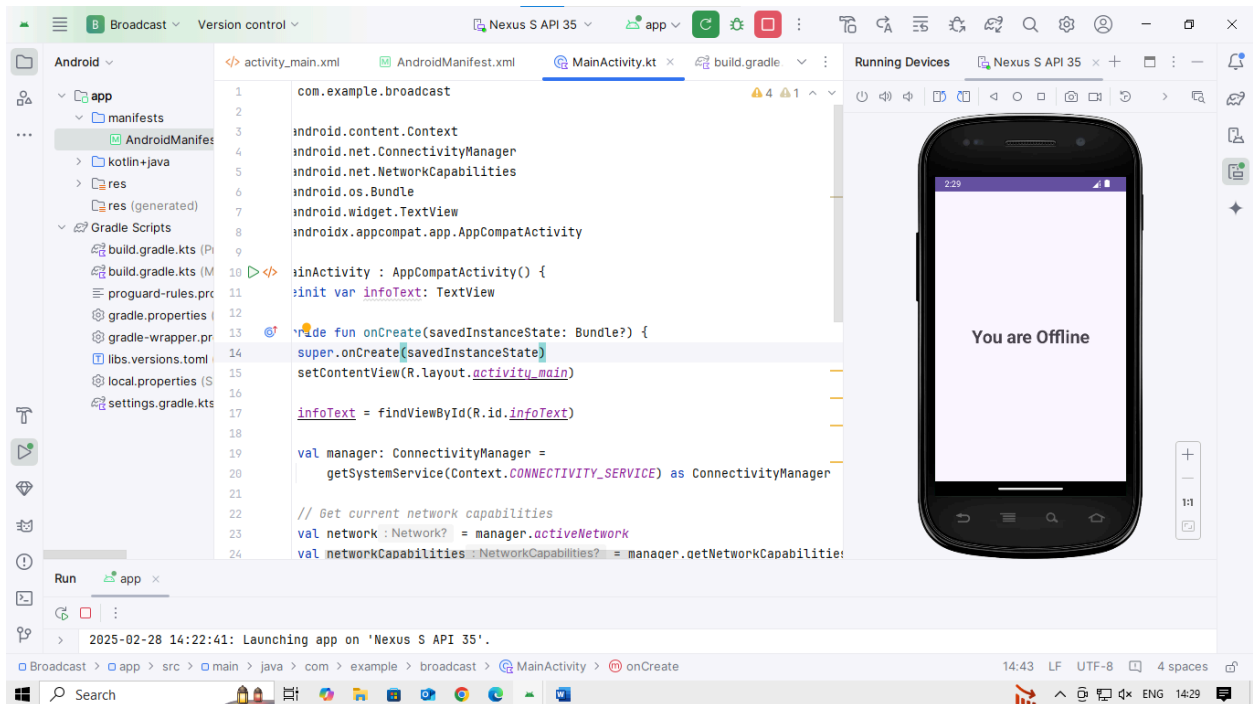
B Broadcast Version control Nexus S API 35 app

Android

app
manifests
AndroidManifes
kotlin+java
res
res (generated)
Gradle Scripts
build.gradle.kts (Pr
build.gradle.kts (M
proguard-rules.pro
gradle.properties
gradle-wrapper.pr
libs.versions.toml
local.properties (S
settings.gradle.kts

activity_main.xml AndroidManifest.xml MainActivity.kt build.gradle

1 com.example.broadcast
2
3 android.content.Context
4 android.net.ConnectivityManager
5 android.net.NetworkCapabilities
6 android.os.Bundle
7 android.widget.TextView
8 androidx.appcompat.app.AppCompatActivity
9
10 ainActivity : AppCompatActivity() {
11 einit var infoText: TextView
12
13 rride fun onCreate(savedInstanceState: Bundle?) {
14 super.onCreate(savedInstanceState)
15 setContentView(R.layout.activity_main)
16
17 infoText = findViewById(R.id.infoText)
18
19 val manager: ConnectivityManager =
20 getSystemService(Context.CONNECTIVITY_SERVICE) as ConnectivityManager
21
22 // Get current network capabilities
23 val network : Network? = manager.activeNetwork
24 val networkCapabilities : NetworkCapabilities? = manager.getNetworkCapabilities

▲4 ▲1

Running Devices Nexus S API 35

2:29

You are Offline

1:1

Run app

2025-02-28 14:22:41: Launching app on 'Nexus S API 35'.

Broadcast > app > src > main > java > com > example > broadcast > MainActivity > onCreate 14:43 LF UTF-8 4 spaces

Search ENG 14:29